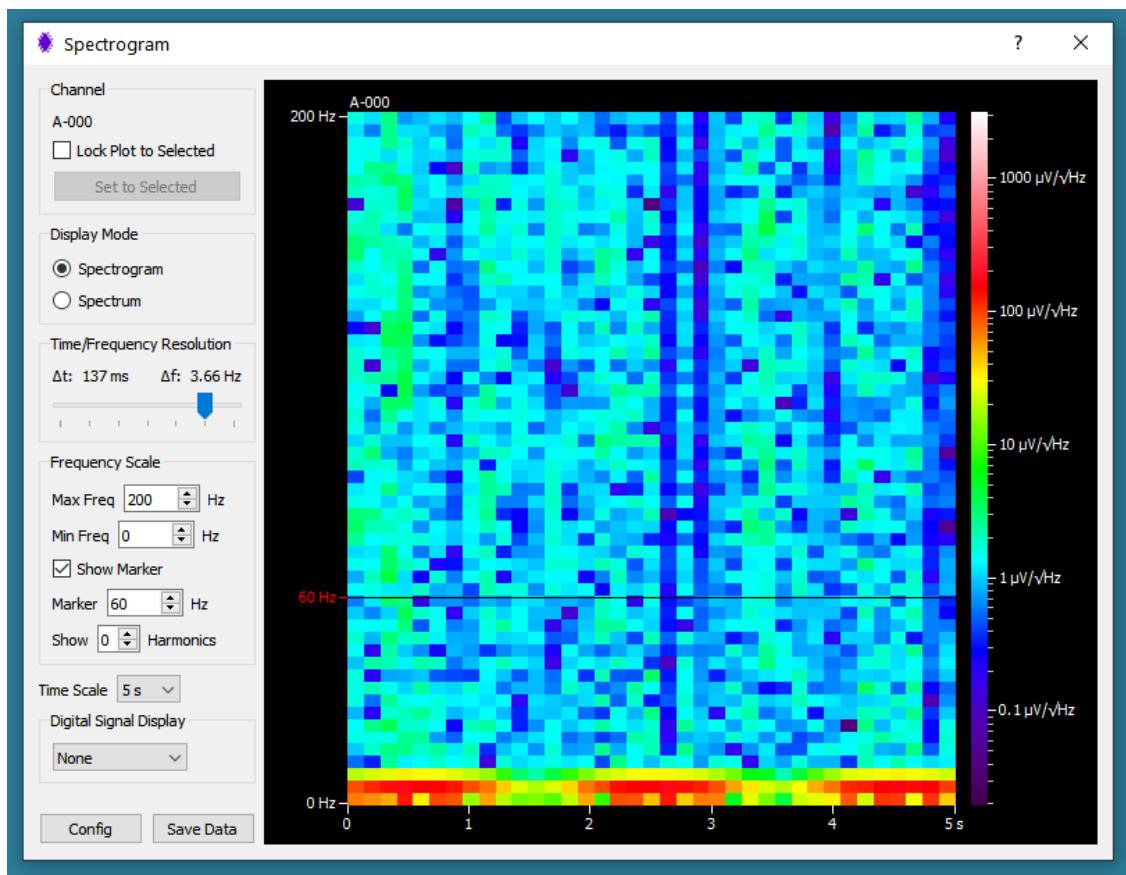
Spectrogram

?

Channel

A-000

Lock Plot to Selected

Set to Selected

Display Mode

Spectrogram

Spectrum

Time/Frequency Resolution

Δt: 137 ms Δf: 3.66 Hz

Frequency Scale

Max Freq 200 Hz

Min Freq 0 Hz

Show Marker

Marker 60 Hz

Show 0 Harmonics

Time Scale 5 s

Digital Signal Display

None

Config

Save Data

A-000

200 Hz

60 Hz

0 Hz

0 1 2 3 4 5 s

1000 μV/√Hz

100 μV/√Hz

10 μV/√Hz

1 μV/√Hz

0.1 μV/√Hz